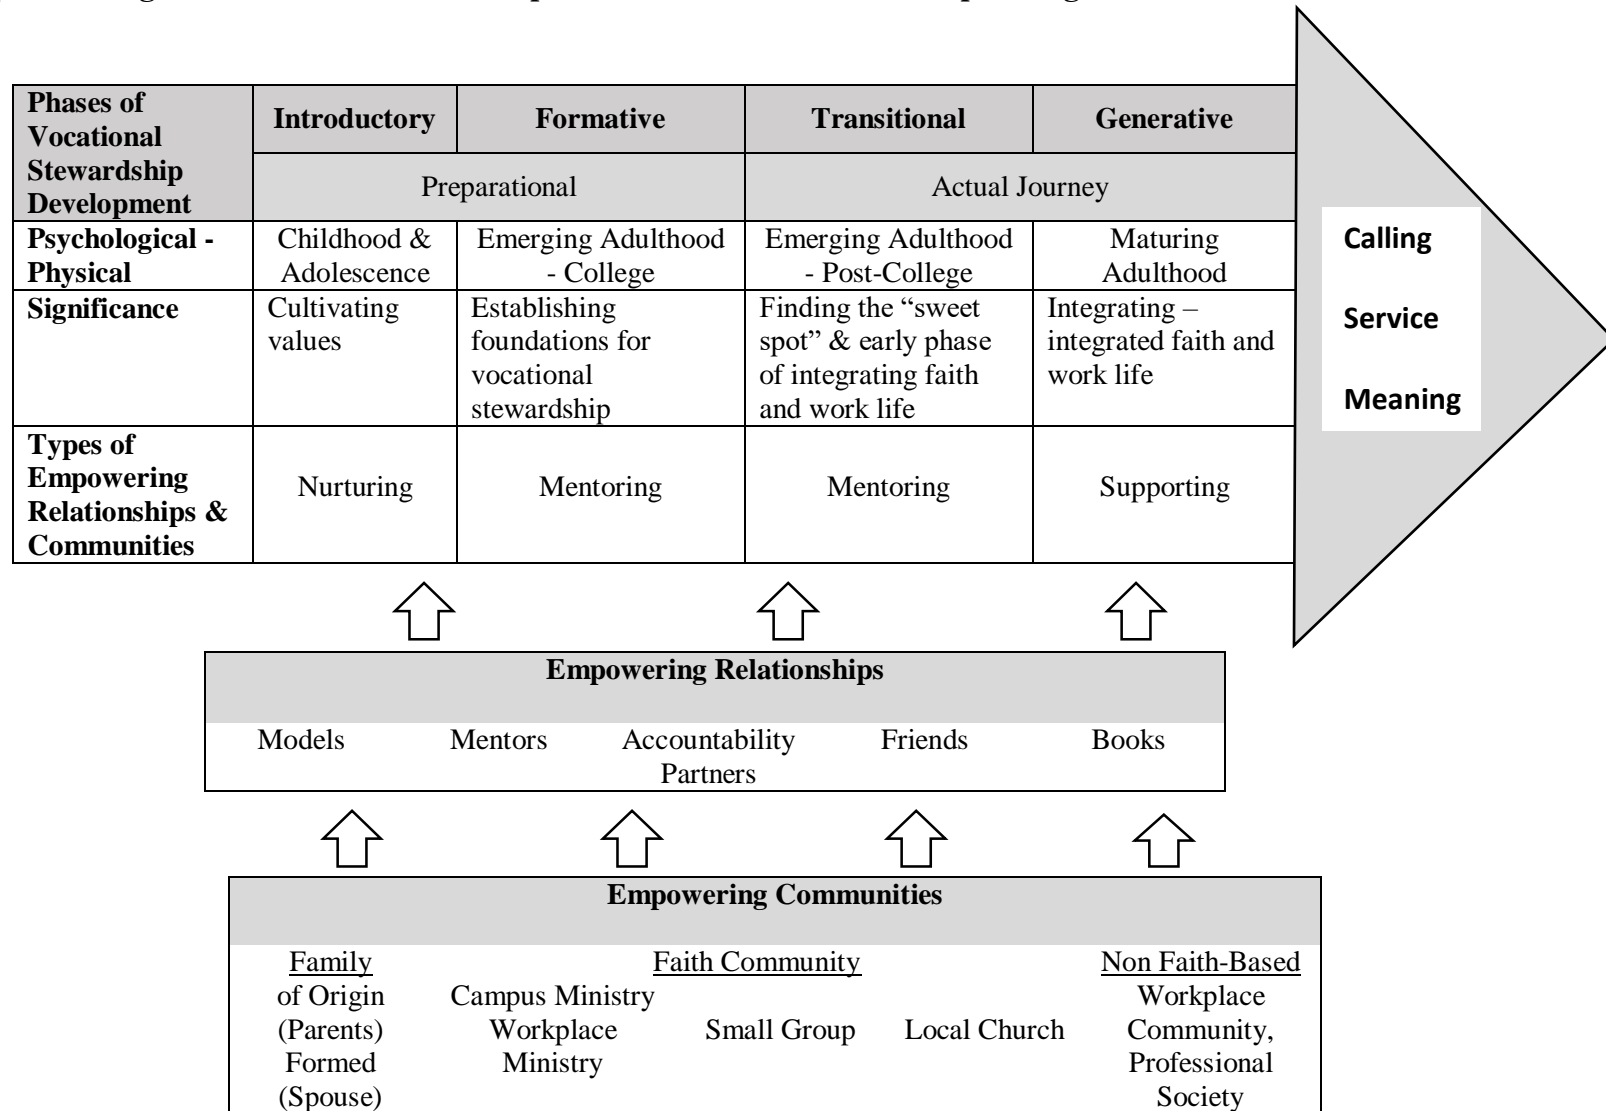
| Phases of Vocational Stewardship Development | Introductory | Formative | Transitional | Generative |
|---|---|---|---|---|
| | Preparational | | Actual Journey | |
| Psychological - Physical | Childhood & Adolescence | Emerging Adulthood - College | Emerging Adulthood - Post-College | Maturing Adulthood |
| Significance | Cultivating values | Establishing foundations for vocational stewardship | Finding the “sweet spot” & early phase of integrating faith and work life | Integrating – integrated faith and work life |
| Types of Empowering Relationships & Communities | Nurturing | Mentoring | Mentoring | Supporting |

Calling

Service

Meaning

Empowering Relationships

Models | Mentors | Accountability Partners | Friends | Books

Empowering Communities

Family of Origin (Parents) Formed (Spouse)

Faith Community
Campus Ministry Workplace Ministry | Small Group | Local Church

Non Faith-Based
Workplace Community, Professional Society